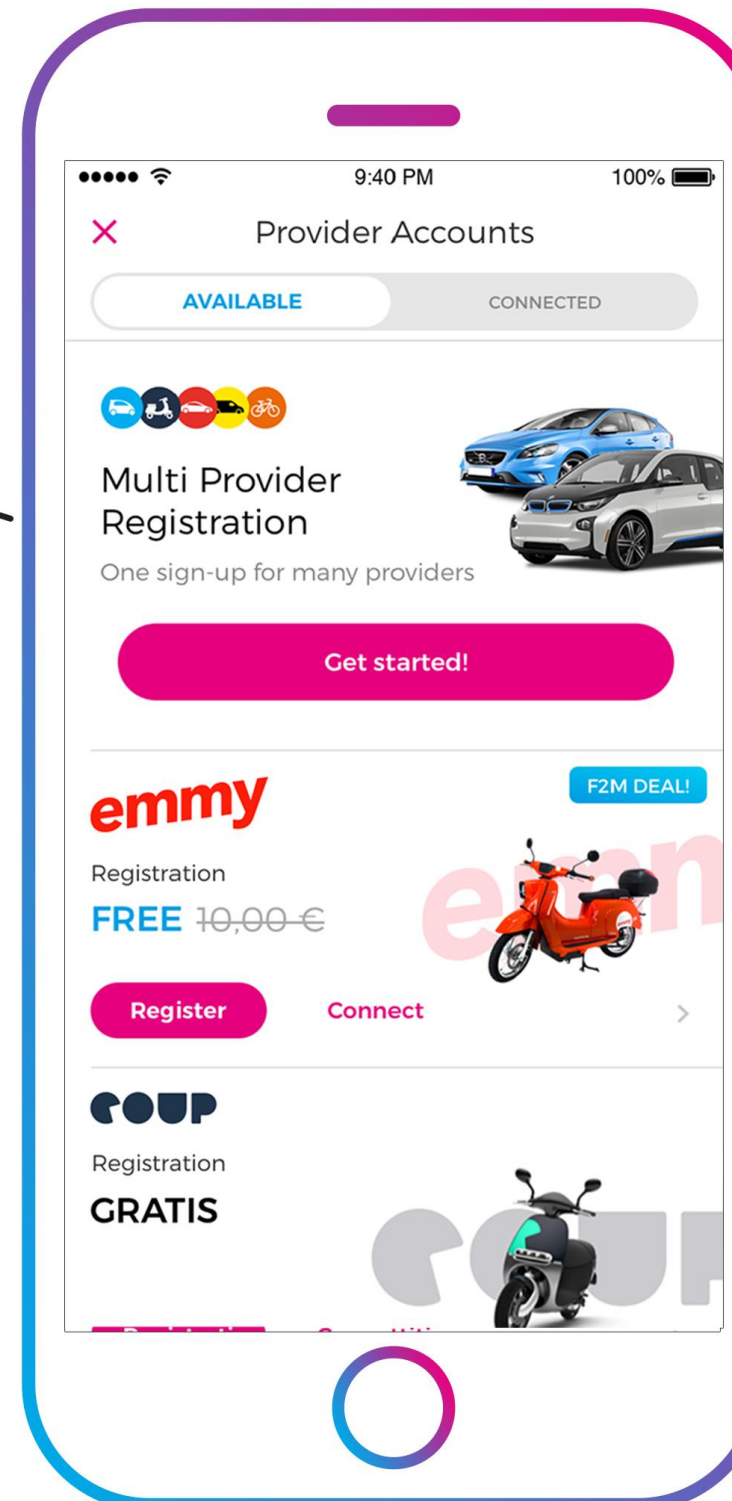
9:40 PM

100%

×

Provider Accounts

AVAILABLE

CONNECTED

Multi Provider Registration

One sign-up for many providers

Get started!

emmy

F2M DEAL!

Registration

FREE ~~10,00 €~~

Register

Connect

>

COUP

Registration

GRATIS

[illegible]